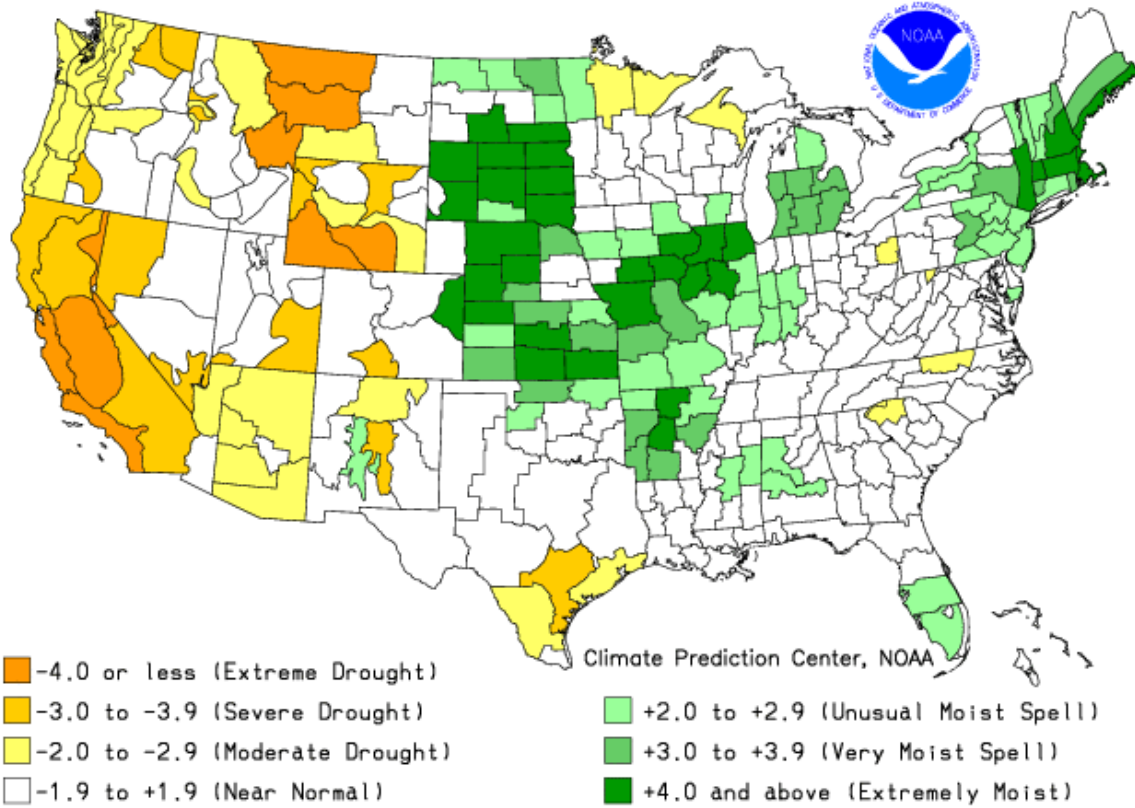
NOAA
NATIONAL OCEANIC AND ATMOSPHERIC ADMINISTRATION
U.S. DEPARTMENT OF COMMERCE

Climate Prediction Center, NOAA

-4.0 or less (Extreme Drought)
-3.0 to -3.9 (Severe Drought)
-2.0 to -2.9 (Moderate Drought)
-1.9 to +1.9 (Near Normal)

+2.0 to +2.9 (Unusual Moist Spell)
+3.0 to +3.9 (Very Moist Spell)
+4.0 and above (Extremely Moist)